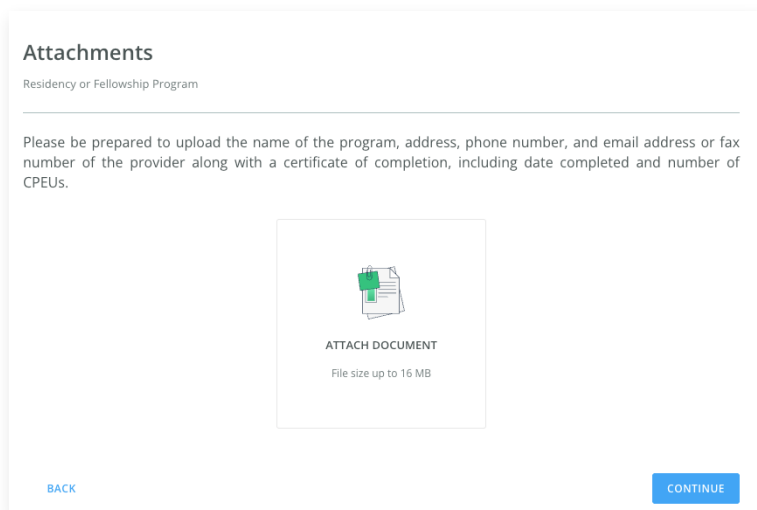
Attachments

Residency or Fellowship Program

Please be prepared to upload the name of the program, address, phone number, and email address or fax number of the provider along with a certificate of completion, including date completed and number of CPEUs.

ATTACH DOCUMENT

File size up to 16 MB

BACK

CONTINUE